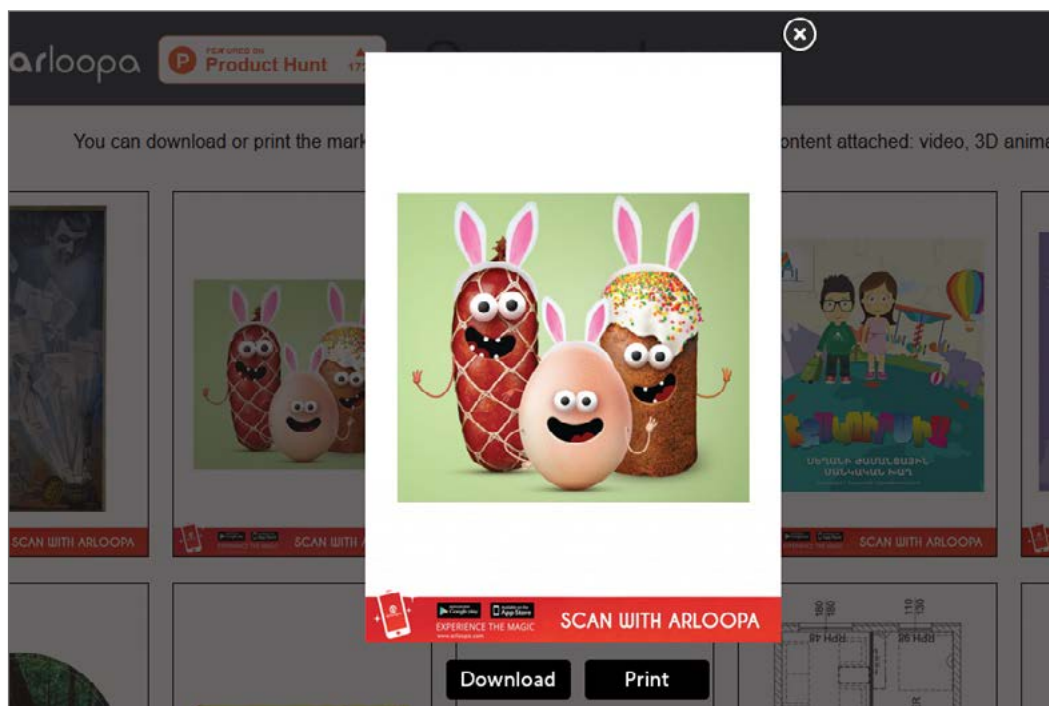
arloopa

FEATURED ON Product Hunt 17

You can download or print the mark

ontent attached: video, 3D anim

SCAN WITH ARLOOPA

EXPERIENCE THE MAGIC

SCAN WITH ARLOOPA

SCAN WITH ARLOOPA

EXPERIENCE THE MAGIC

www.arloopa.com

SCAN WITH ARLOOPA

Download

Print